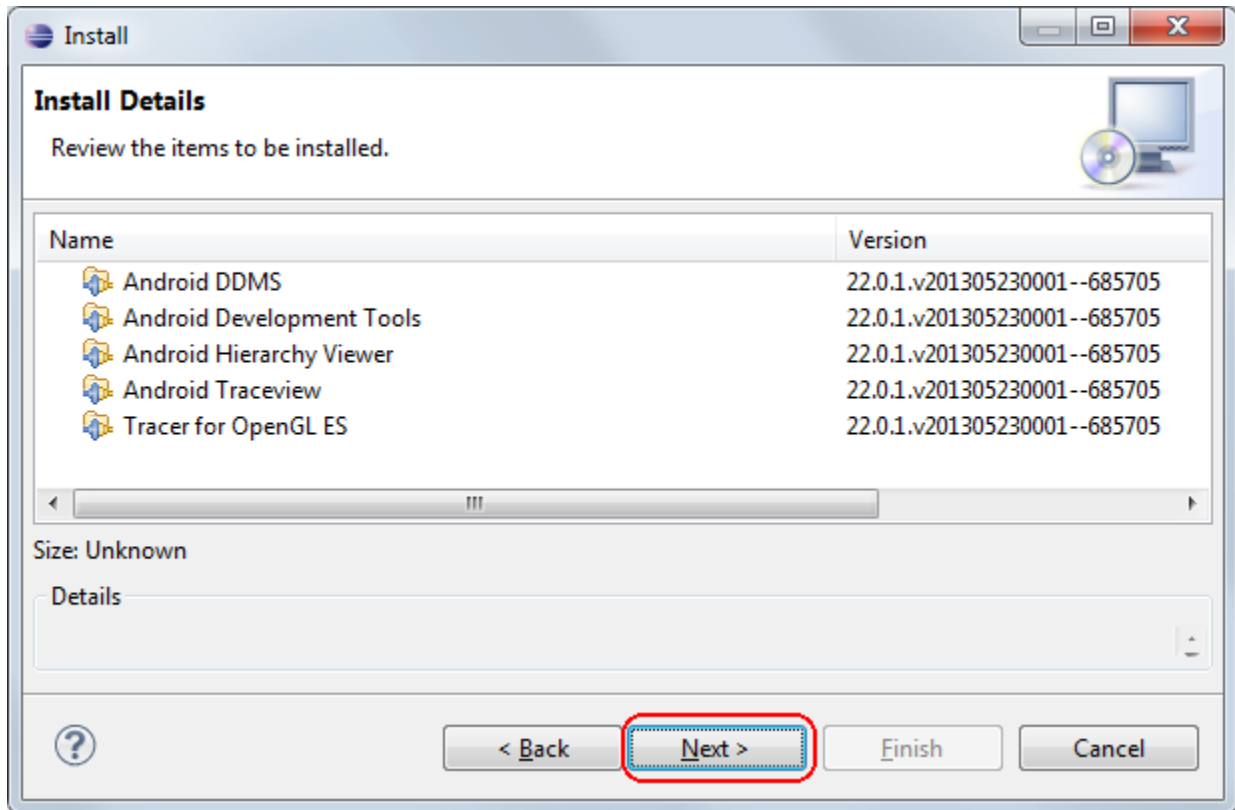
Install

Install Details

Review the items to be installed.

| Name | Version |
|---|---|
| Android DDMS | 22.0.1.v201305230001--685705 |
| Android Development Tools | 22.0.1.v201305230001--685705 |
| Android Hierarchy Viewer | 22.0.1.v201305230001--685705 |
| Android Traceview | 22.0.1.v201305230001--685705 |
| Tracer for OpenGL ES | 22.0.1.v201305230001--685705 |

Size: Unknown

Details

?

< Back

Next >

Finish

Cancel